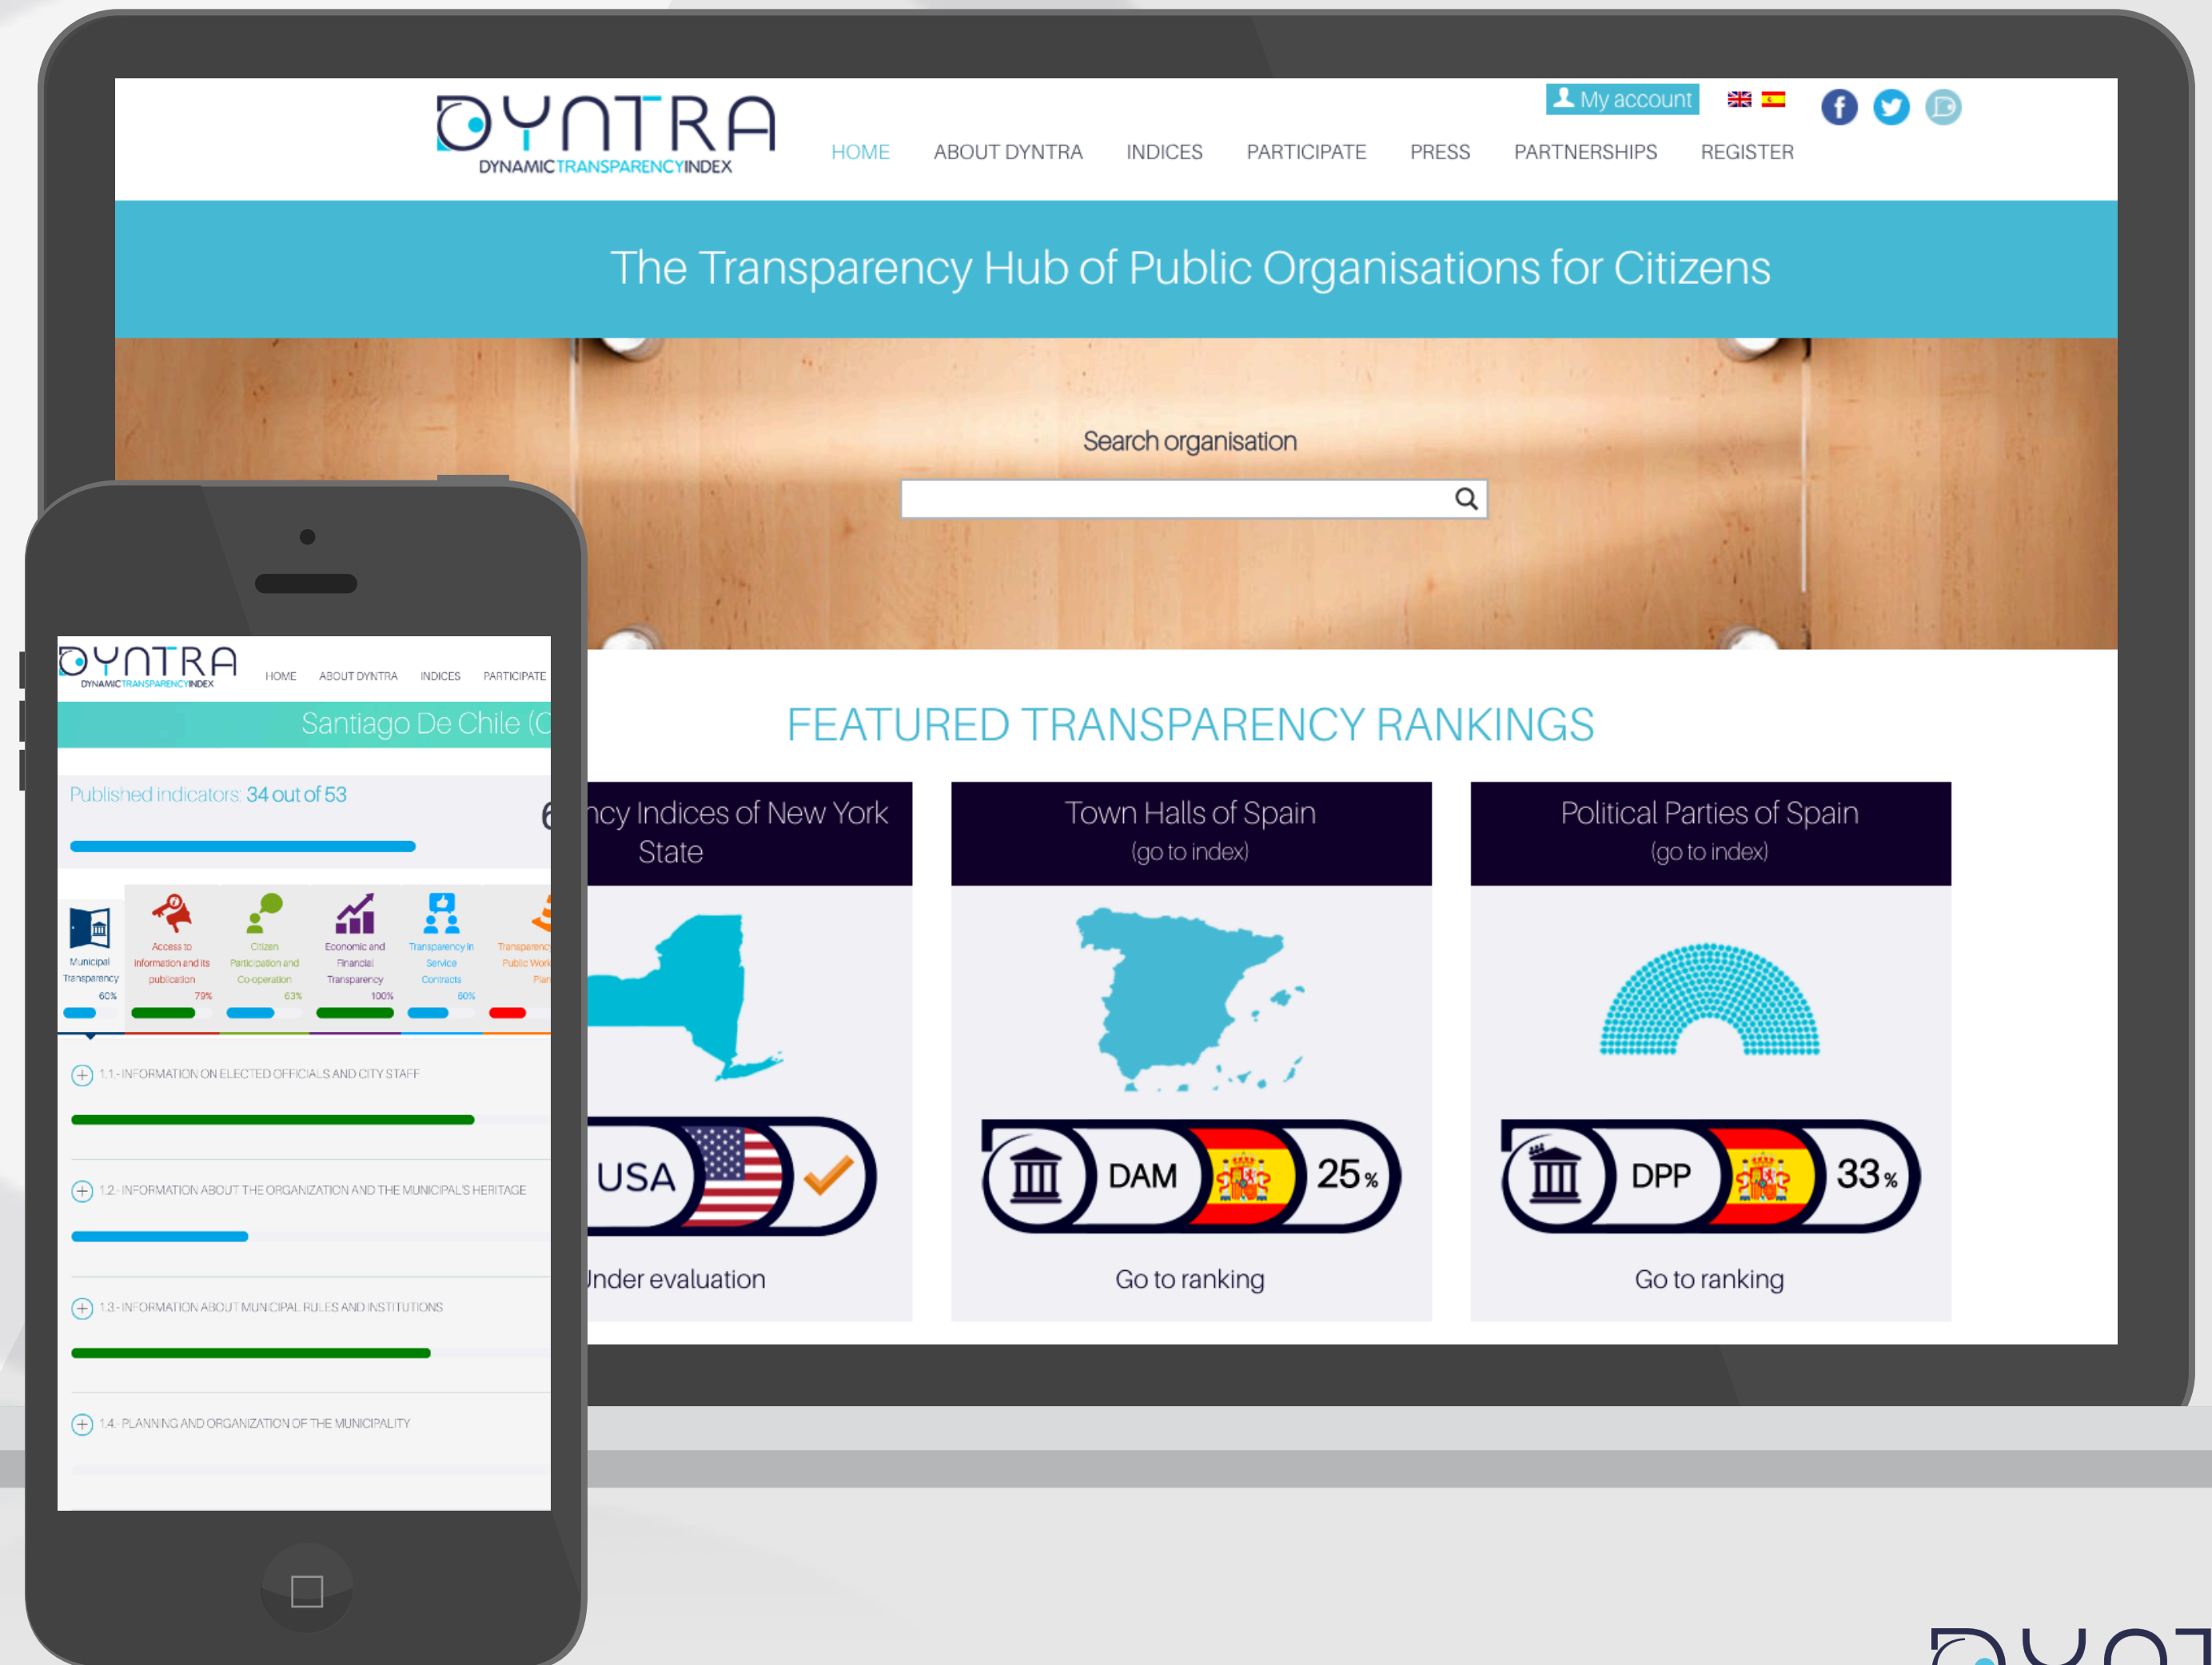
DYNTRA
DYNAMICTRANSPARENCYINDEX

My account

HOME ABOUT DYNTRA INDICES PARTICIPATE PRESS PARTNERSHIPS REGISTER

The Transparency Hub of Public Organisations for Citizens

Search organisation

FEATURED TRANSPARENCY RANKINGS

ncy Indices of New York State

USA

Jnder evaluation

Town Halls of Spain
(go to index)

DAM 25%

Go to ranking

Political Parties of Spain
(go to index)

DPP 33%

Go to ranking

DYNTRA
DYNAMICTRANSPARENCYINDEX

HOME ABOUT DYNTRA INDICES PARTICIPATE

Santiago De Chile (C

Published indicators: 34 out of 53

6

Municipal Transparency 60%

Access to information and its publication 79%

Citizen Participation and Co-operation 63%

Economic and Financial Transparency 100%

Transparency in Service Contracts 60%

Transparency Public Work Plan

1.1.- INFORMATION ON ELECTED OFFICIALS AND CITY STAFF

1.2.- INFORMATION ABOUT THE ORGANIZATION AND THE MUNICIPAL'S HERITAGE

1.3.- INFORMATION ABOUT MUNICIPAL RULES AND INSTITUTIONS

1.4.- PLANNING AND ORGANIZATION OF THE MUNICIPALITY

DYN